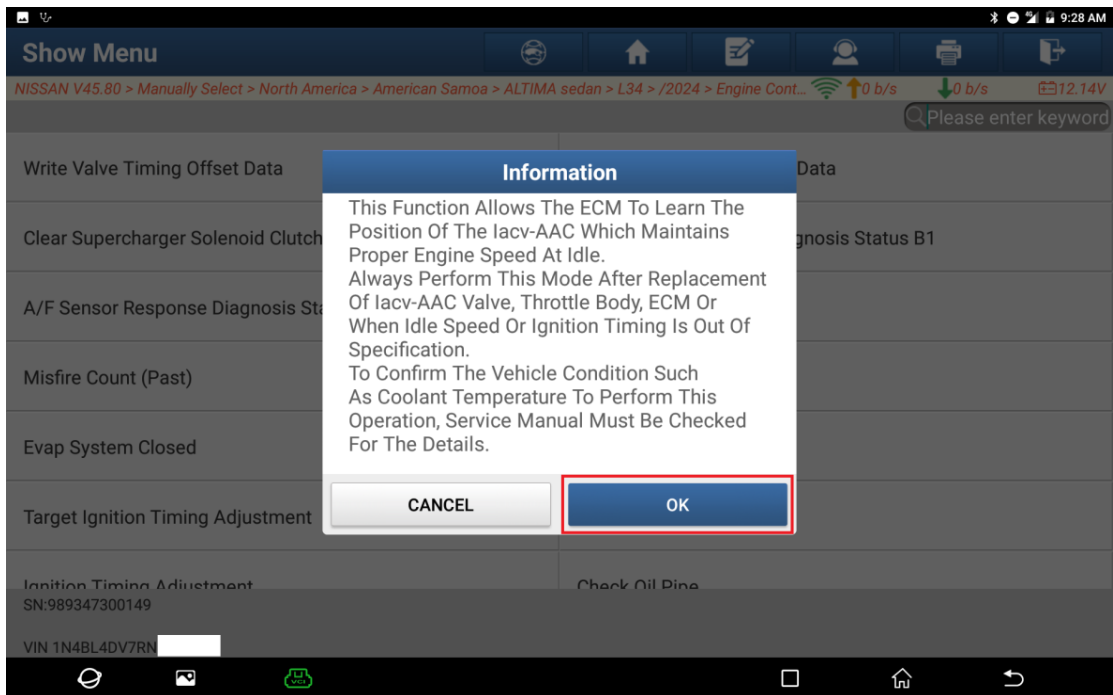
9:28 AM

Show Menu

NISSAN V45.80 > Manually Select > North America > American Samoa > ALTIMA sedan > L34 > /2024 > Engine Cont... 0 b/s 0 b/s 12.14V

Please enter keyword

Write Valve Timing Offset Data | Data

Clear Supercharger Solenoid Clutch | gnosis Status B1

A/F Sensor Response Diagnosis St

Misfire Count (Past)

Evap System Closed

Target Ignition Timing Adjustment

Ignition Timing Adjustment | Check Oil Pipe

Information

This Function Allows The ECM To Learn The Position Of The Iacv-AAC Which Maintains Proper Engine Speed At Idle.
Always Perform This Mode After Replacement Of Iacv-AAC Valve, Throttle Body, ECM Or When Idle Speed Or Ignition Timing Is Out Of Specification.
To Confirm The Vehicle Condition Such As Coolant Temperature To Perform This Operation, Service Manual Must Be Checked For The Details.

CANCEL

OK

SN:989347300149

VIN 1N4BL4DV7RN